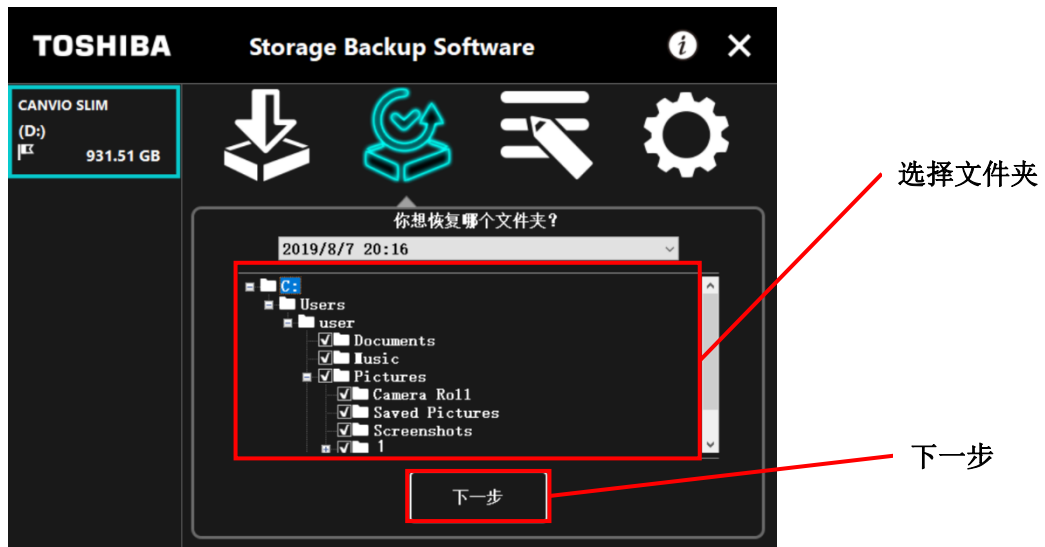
TOSHIBA

Storage Backup Software

CANVIO SLIM
(D:)
931.51 GB

你想恢复哪个文件夹?

2019/8/7 20:16

C:
Users
user
Documents
Music
Pictures
Camera Roll
Saved Pictures
Screenshots
1

下一步

选择文件夹

下一步